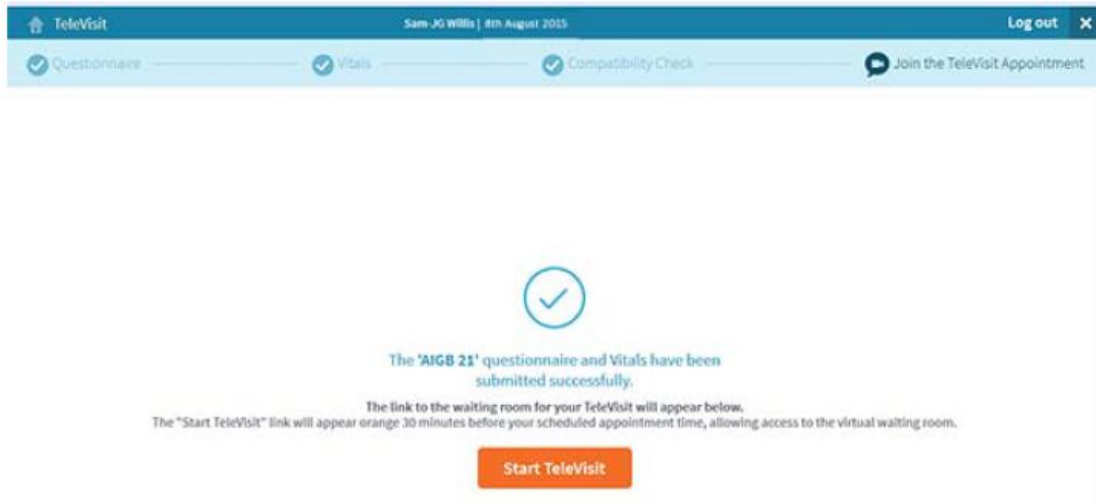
TeleVisit

Sam-JG Willis | 8th August 2015

Log out ✕

Questionnaire

Vitals

Compatibility Check

Join the TeleVisit Appointment

The 'AIGB 21' questionnaire and Vitals have been submitted successfully.

The link to the waiting room for your TeleVisit will appear below.
The "Start TeleVisit" link will appear orange 30 minutes before your scheduled appointment time, allowing access to the virtual waiting room.

Start TeleVisit